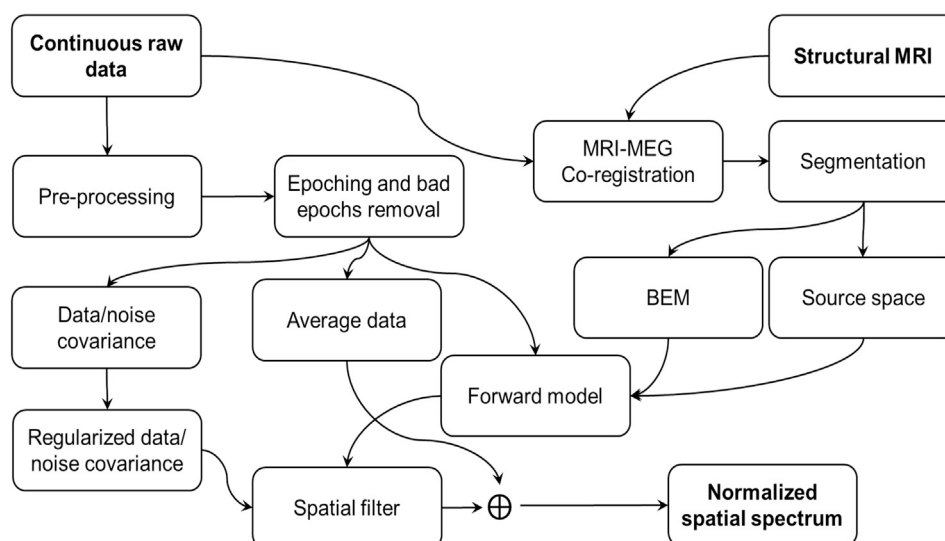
Continuous raw data

Structural MRI

MRI-MEG Co-registration

Segmentation

Pre-processing

Epoching and bad epochs removal

BEM

Source space

Data/noise covariance

Average data

Forward model

Regularized data/ noise covariance

Spatial filter

$\oplus$

Normalized spatial spectrum